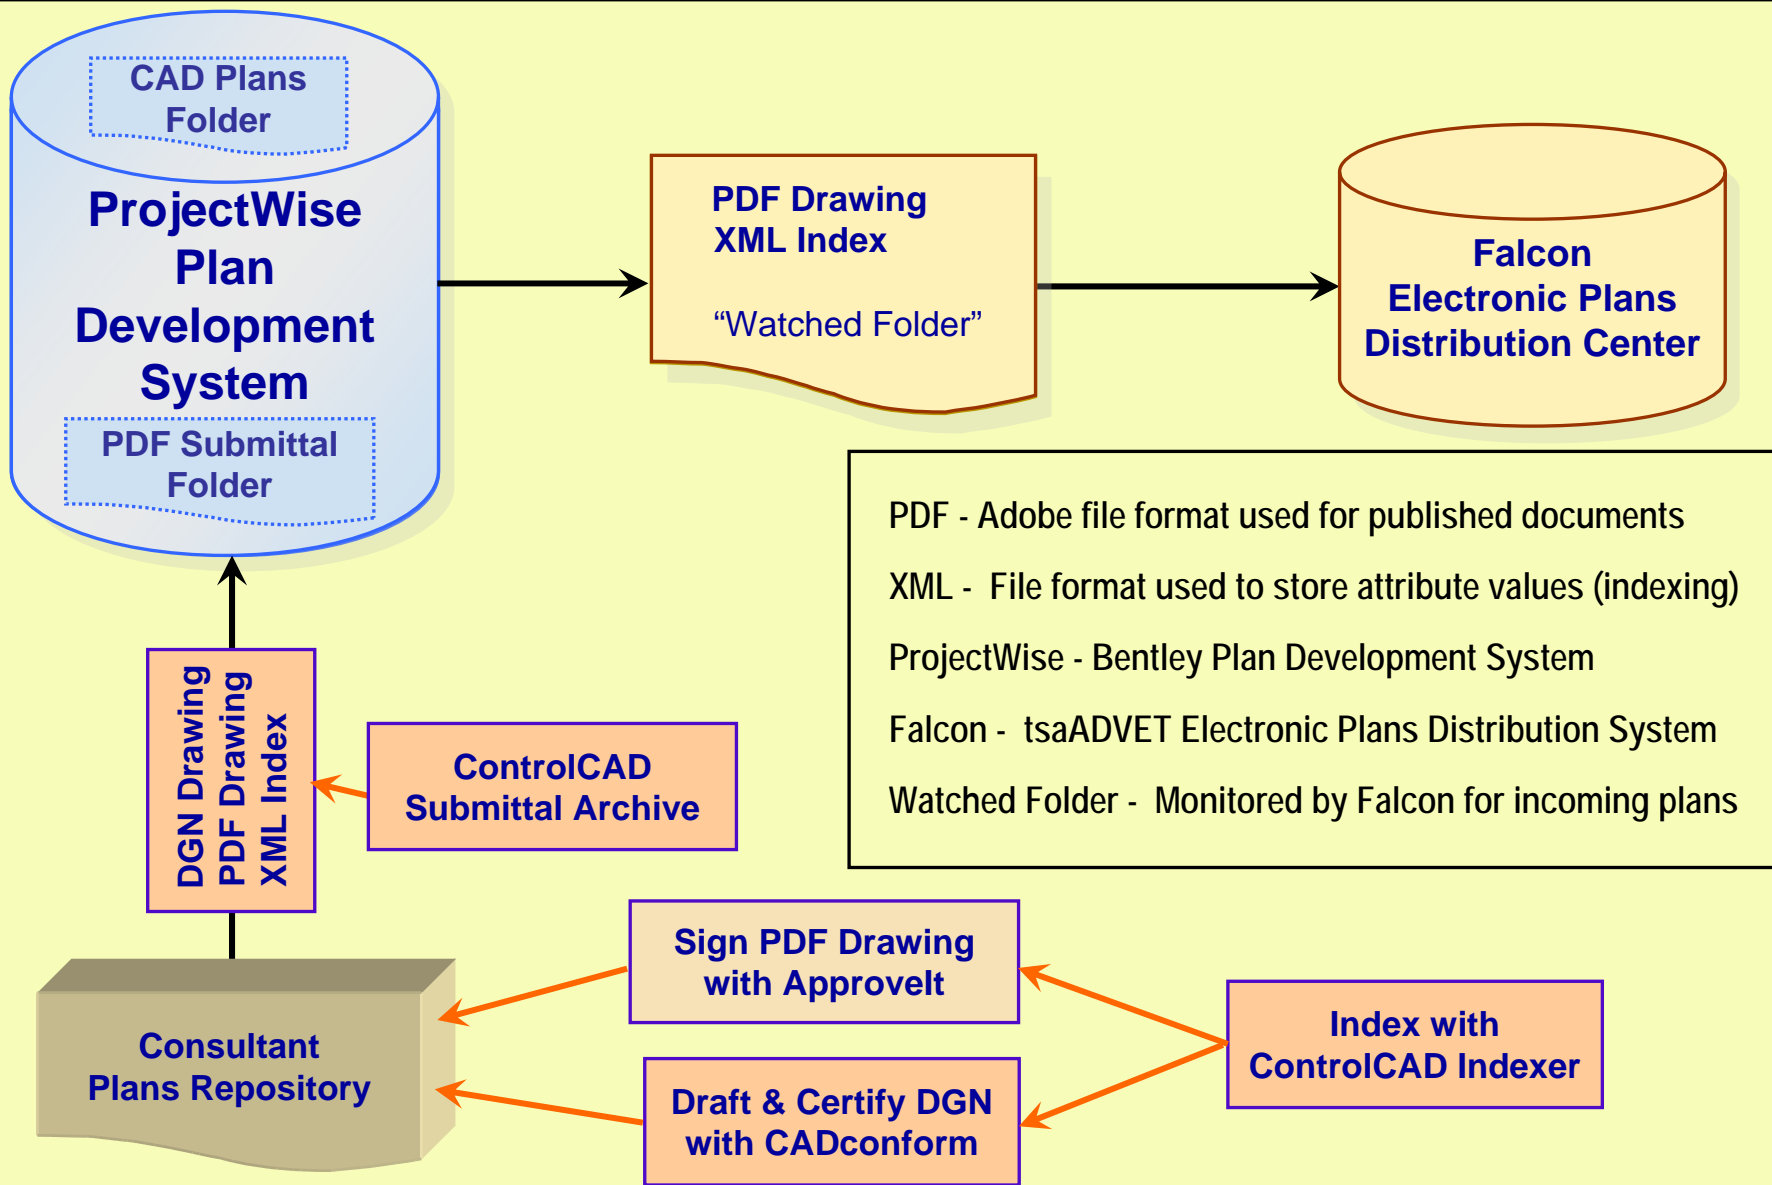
CAD Plans Folder

ProjectWise Plan Development System

PDF Submittal Folder

PDF Drawing
XML Index

“Watched Folder”

Falcon Electronic Plans Distribution Center

PDF - Adobe file format used for published documents

XML - File format used to store attribute values (indexing)

ProjectWise - Bentley Plan Development System

Falcon - tsaADVET Electronic Plans Distribution System

Watched Folder - Monitored by Falcon for incoming plans

DGN Drawing
PDF Drawing
XML Index

ControlCAD Submittal Archive

Sign PDF Drawing with ApproveIt

Index with ControlCAD Indexer

Consultant Plans Repository

Draft & Certify DGN with CADconform